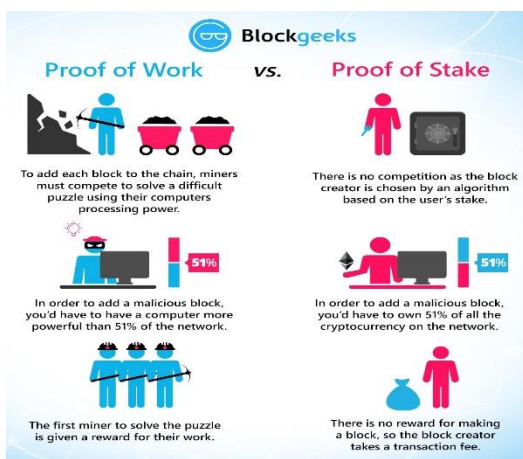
Blockgeeks

Proof of Work

vs.

Proof of Stake

To add each block to the chain, miners must compete to solve a difficult puzzle using their computers processing power.

There is no competition as the block creator is chosen by an algorithm based on the user's stake.

51%

In order to add a malicious block, you'd have to have a computer more powerful than 51% of the network.

51%

In order to add a malicious block, you'd have to own 51% of all the cryptocurrency on the network.

The first miner to solve the puzzle is given a reward for their work.

There is no reward for making a block, so the block creator takes a transaction fee.